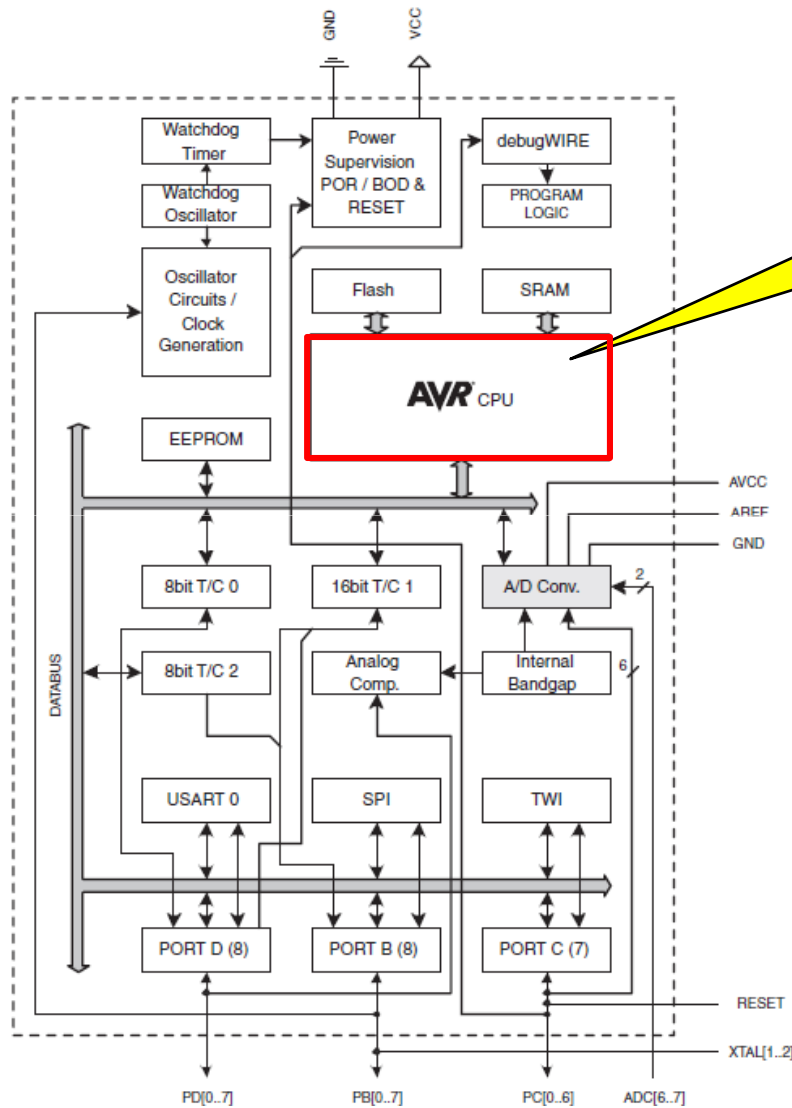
GND
VCC
Watchdog Timer
Power Supervision POR / BOD & RESET
debugWIRE
PROGRAM LOGIC
Watchdog Oscillator
Oscillator Circuits / Clock Generation
Flash
SRAM
AVR CPU
EEPROM
AVCC
AREF
GND
8bit T/C 0
16bit T/C 1
A/D Conv.
2
DATABUS
8bit T/C 2
Analog Comp.
Internal Bandgap
6
USART 0
SPI
TWI
PORT D (8)
PORT B (8)
PORT C (7)
RESET
XTAL[1..2]
PD[0..7]
PB[0..7]
PC[0..6]
ADC[6..7]